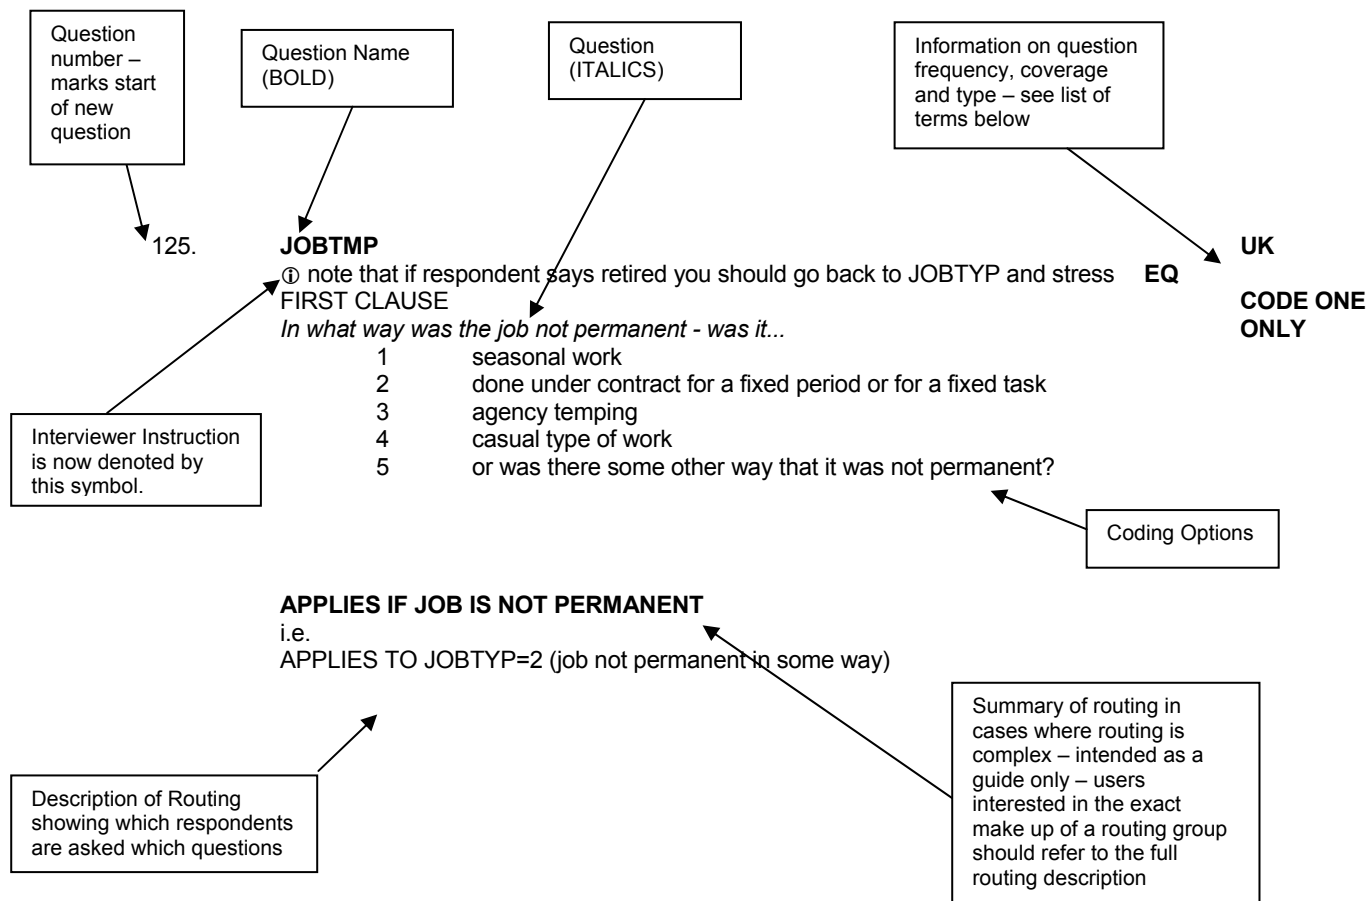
Question number – marks start of new question

Question Name (BOLD)

Question (ITALICS)

Information on question frequency, coverage and type – see list of terms below

125. **JOBTMP**

UK

EQ

CODE ONE ONLY

ⓘ note that if respondent says retired you should go back to JOBTYP and stress FIRST CLAUSE

*In what way was the job not permanent - was it...*

1 seasonal work
2 done under contract for a fixed period or for a fixed task
3 agency temping
4 casual type of work
5 or was there some other way that it was not permanent?

Interviewer Instruction is now denoted by this symbol.

Coding Options

**APPLIES IF JOB IS NOT PERMANENT**
i.e.
APPLIES TO JOBTYP=2 (job not permanent in some way)

Summary of routing in cases where routing is complex – intended as a guide only – users interested in the exact make up of a routing group should refer to the full routing description

Description of Routing showing which respondents are asked which questions